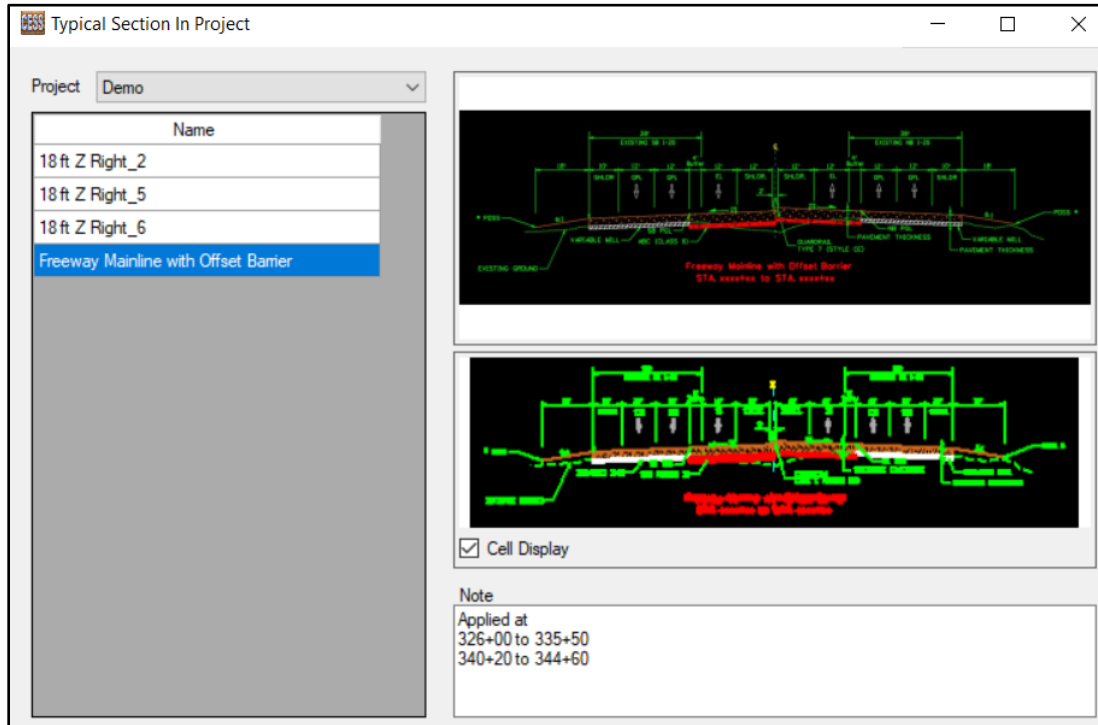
CESS Typical Section In Project

Project Demo

| Name |
|---|
| 18 ft Z Right_2 |
| 18 ft Z Right_5 |
| 18 ft Z Right_6 |
| Freeway Mainline with Offset Barrier |

EXISTING SB I-25
EXISTING NB I-25
SHLDR
SHLDR
SHLDR
SHLDR
VARIABLE WELL
ABC (CLASS 6)
GUARDRAIL TYPE 7 (STYLE CD)
PAVEMENT THICKNESS
VARIABLE WELL
PAVEMENT THICKNESS
EXISTING GROUND
Freeway Mainline with Offset Barrier
STA. xxx+xx to STA. xxx+xx

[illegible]

Cell Display

Note
Applied at
326+00 to 335+50
340+20 to 344+60